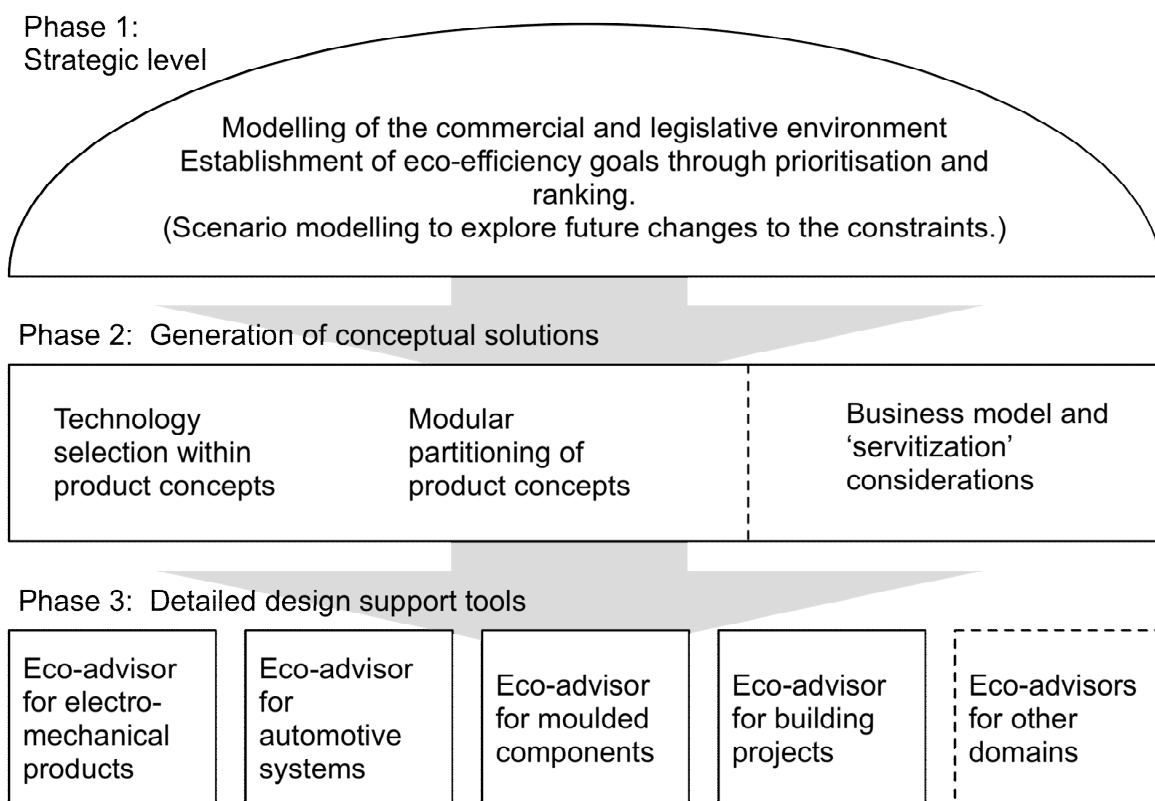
Phase 1:
Strategic level

Modelling of the commercial and legislative environment
Establishment of eco-efficiency goals through prioritisation and ranking.
(Scenario modelling to explore future changes to the constraints.)

Phase 2: Generation of conceptual solutions

Technology selection within product concepts

Modular partitioning of product concepts

Business model and 'servitization' considerations

Phase 3: Detailed design support tools

Eco-advisor for electro-mechanical products

Eco-advisor for automotive systems

Eco-advisor for moulded components

Eco-advisor for building projects

Eco-advisors for other domains